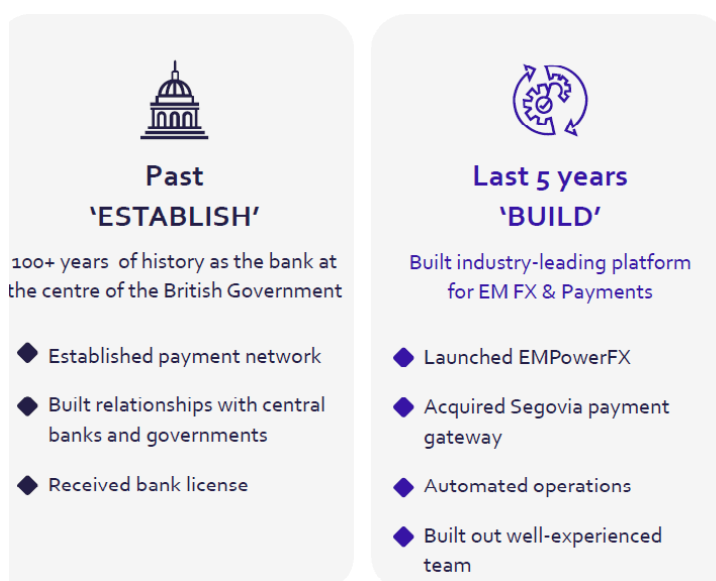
Past
'ESTABLISH'

100+ years of history as the bank at the centre of the British Government

Established payment network

Built relationships with central banks and governments

Received bank license

Last 5 years
'BUILD'

Built industry-leading platform for EM FX & Payments

Launched EMPowerFX

Acquired Segovia payment gateway

Automated operations

Built out well-experienced team